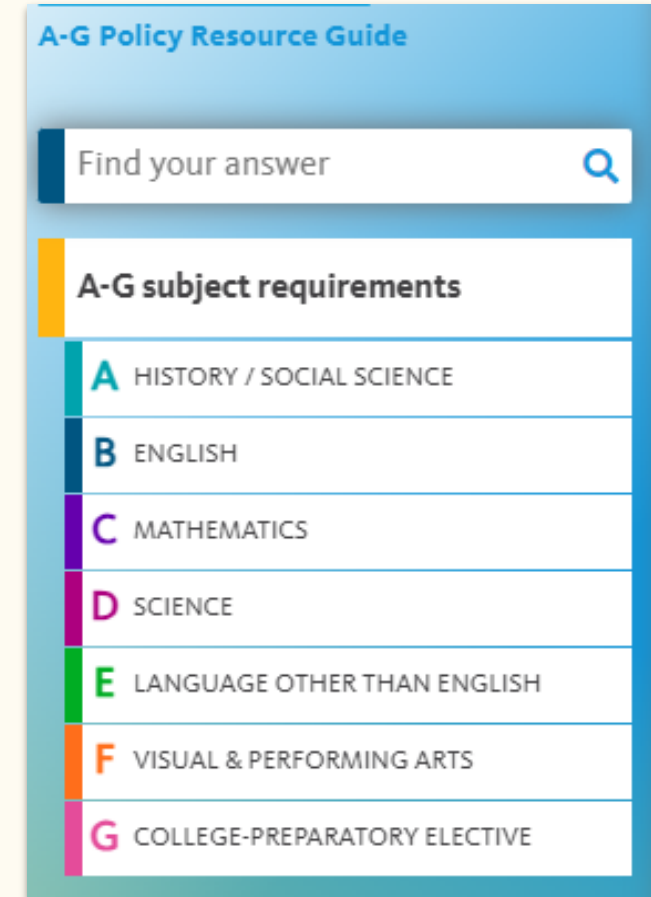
A-G Policy Resource Guide

Find your answer

A-G subject requirements

A HISTORY / SOCIAL SCIENCE

B ENGLISH

C MATHEMATICS

D SCIENCE

E LANGUAGE OTHER THAN ENGLISH

F VISUAL & PERFORMING ARTS

G COLLEGE-PREPARATORY ELECTIVE